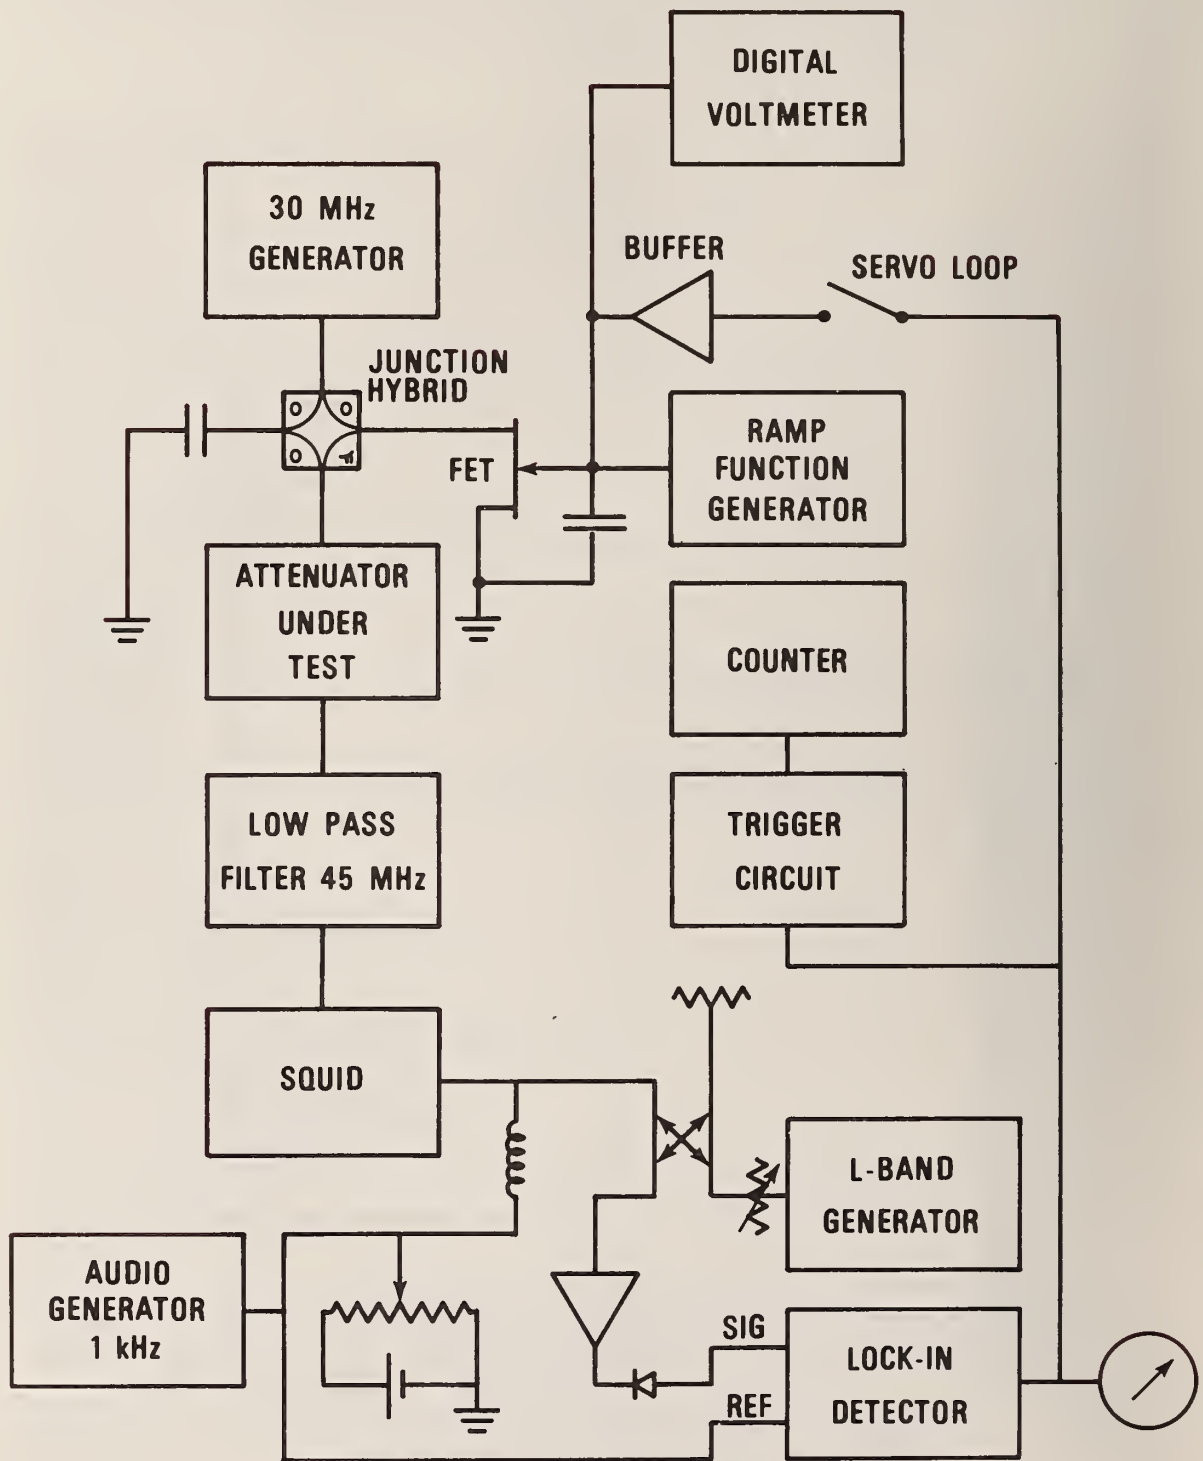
DIGITAL VOLTMETER

30 MHz GENERATOR

BUFFER

SERVO LOOP

JUNCTION HYBRID

FET

RAMP FUNCTION GENERATOR

ATTENUATOR UNDER TEST

COUNTER

LOW PASS FILTER 45 MHz

TRIGGER CIRCUIT

SQUID

L-BAND GENERATOR

AUDIO GENERATOR 1 kHz

SIG

REF

LOCK-IN DETECTOR